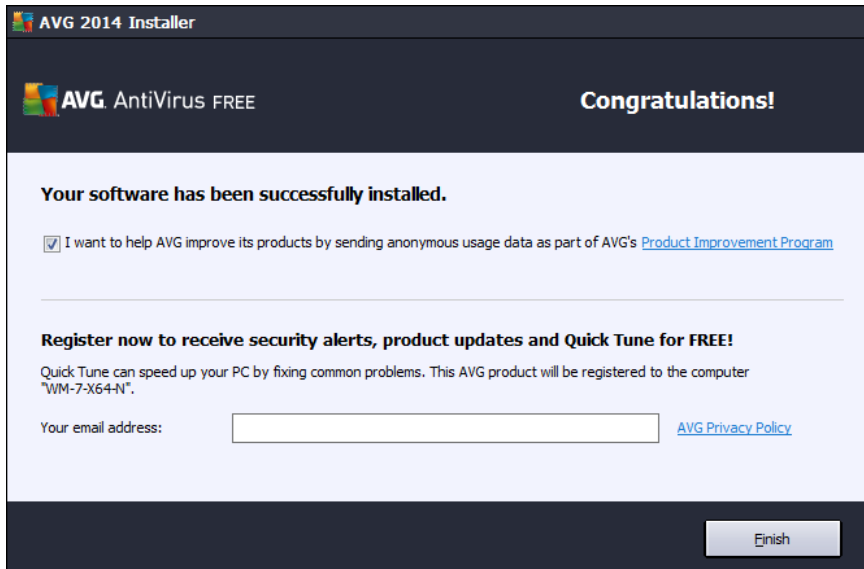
AVG 2014 Installer

AVG. AntiVirus FREE

Congratulations!

Your software has been successfully installed.

I want to help AVG improve its products by sending anonymous usage data as part of AVG's Product Improvement Program

Register now to receive security alerts, product updates and Quick Tune for FREE!

Quick Tune can speed up your PC by fixing common problems. This AVG product will be registered to the computer "WM-7-X64-N".

Your email address:

AVG Privacy Policy

Finish